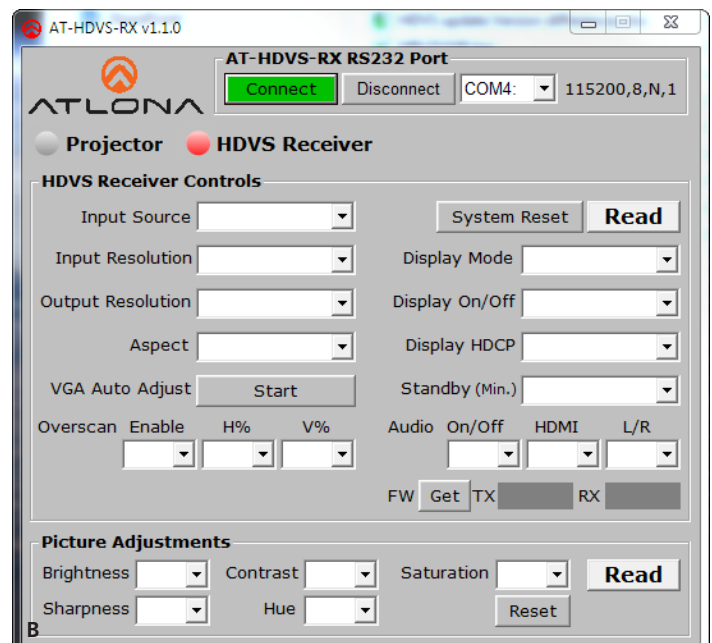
AT-HDVS-RX v1.1.0

ATLONA

AT-HDVS-RX RS232 Port
Connect Disconnect COM4: 115200,8,N,1

Projector HDVS Receiver

HDVS Receiver Controls

Input Source
System Reset Read
Input Resolution
Display Mode
Output Resolution
Display On/Off
Aspect
Display HDCP
VGA Auto Adjust Start
Standby (Min.)
Overscan Enable H% V%
Audio On/Off HDMI L/R
FW Get TX RX

Picture Adjustments
Brightness Contrast Saturation Read
Sharpness Hue Reset

B